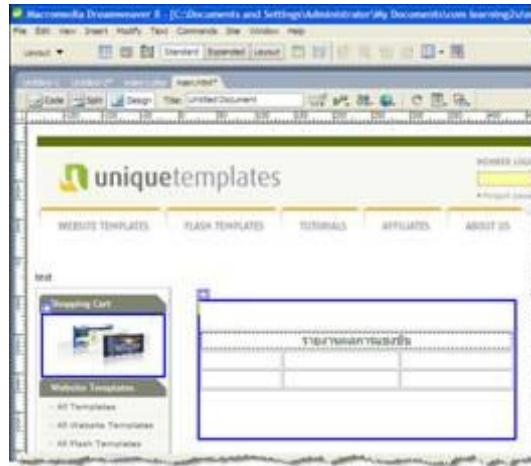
Macromedia Dreamweaver 8 - [C:\Documents and Settings\Administrator\My Documents\com learning\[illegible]

File Edit View Insert Modify Text Commands Site Window Help

Layout ▼ Standard Expanded Layout

Untitled-1 Untitled-2* main1.dwt main.html*

Code Split Design Title: Untitled Document

uniquetemplates

MEMBER LOG

WEBSITE TEMPLATES FLASH TEMPLATES TUTORIALS AFFILIATES ABOUT US

text

Shopping Cart

Website Templates

All Templates

All Website Templates

All Flash Templates

รายงานผลการเบอร์ต